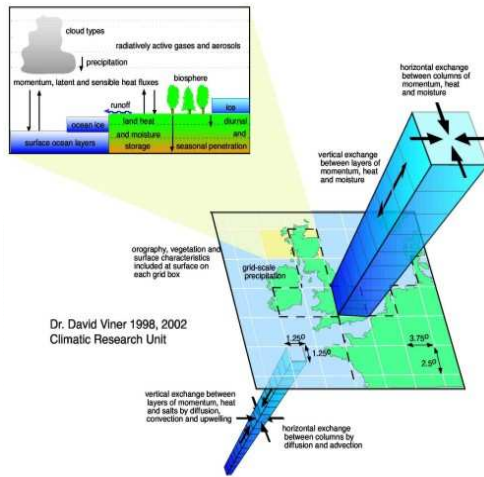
cloud types

radiatively active gases and aerosols

precipitation

momentum, latent and sensible heat fluxes

biosphere

runoff

ice

ocean ice

land heat

diurnal

and moisture

and

surface ocean layers

storage

seasonal penetration

horizontal exchange between columns of momentum, heat and moisture

vertical exchange between layers of momentum, heat and moisture

orography, vegetation and surface characteristics included at surface on each grid box

grid-scale precipitation

Dr. David Viner 1998, 2002
Climatic Research Unit

1.25⁰

1.25⁰

3.75⁰

2.5⁰

vertical exchange between layers of momentum, heat and salts by diffusion, convection and upwelling

horizontal exchange between columns by diffusion and advection